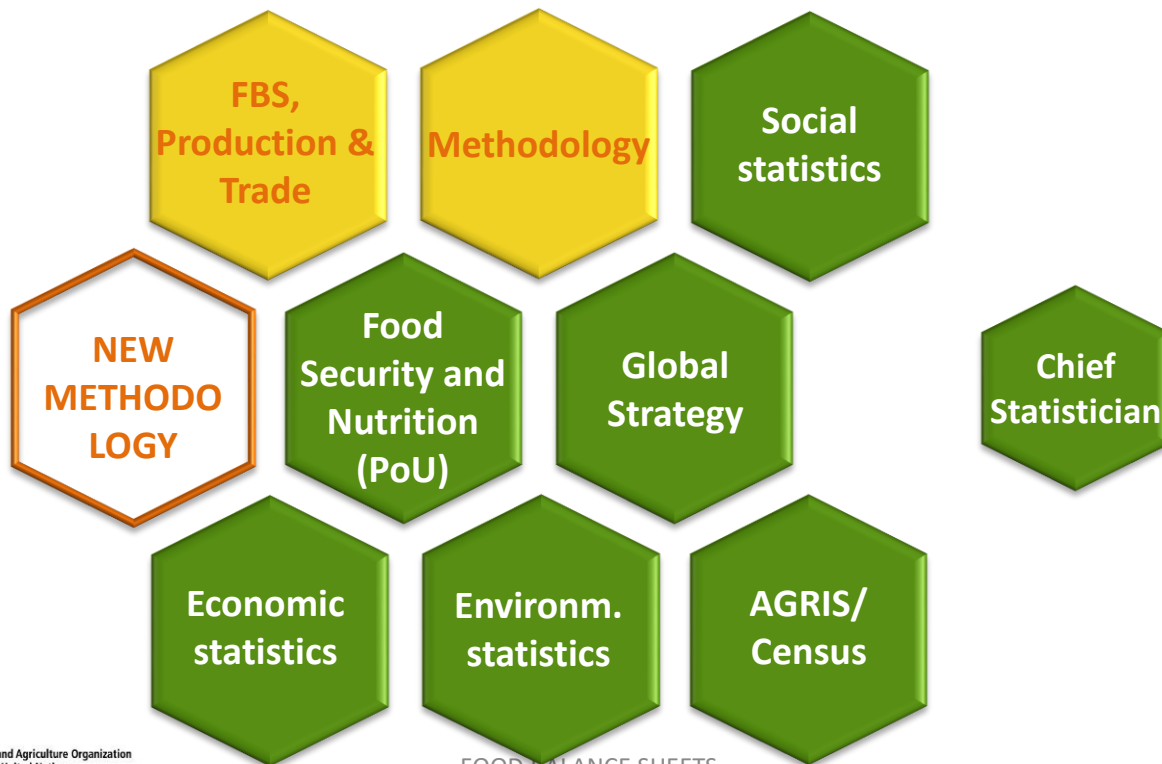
FBS, Production & Trade

Methodology

Social statistics

NEW METHODO LOGY

Food Security and Nutrition (PoU)

Global Strategy

Chief Statistician

Economic statistics

Environm. statistics

AGRIS/ Census

and Agriculture Organization
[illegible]

FOOD BALANCE SHEETS